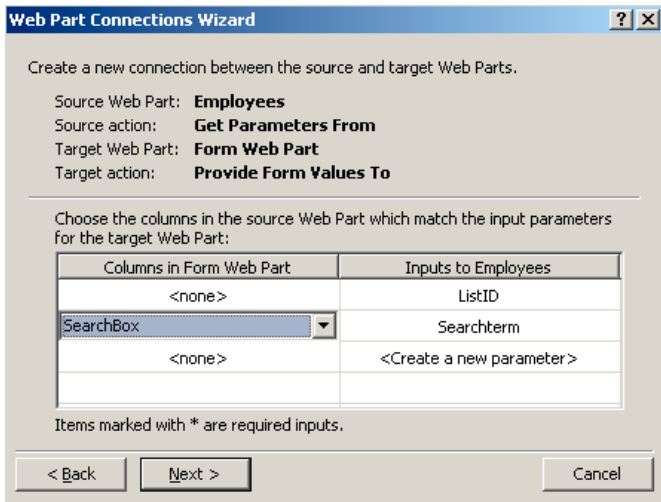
Web Part Connections Wizard

?

X

Create a new connection between the source and target Web Parts.

Source Web Part: **Employees**
Source action: **Get Parameters From**
Target Web Part: **Form Web Part**
Target action: **Provide Form Values To**

Choose the columns in the source Web Part which match the input parameters for the target Web Part:

| Columns in Form Web Part | Inputs to Employees |
|---|---|
| <none> | ListID |
| SearchBox | Searchterm |
| <none> | <Create a new parameter> |
| | |

Items marked with * are required inputs.

< Back

Next >

Cancel